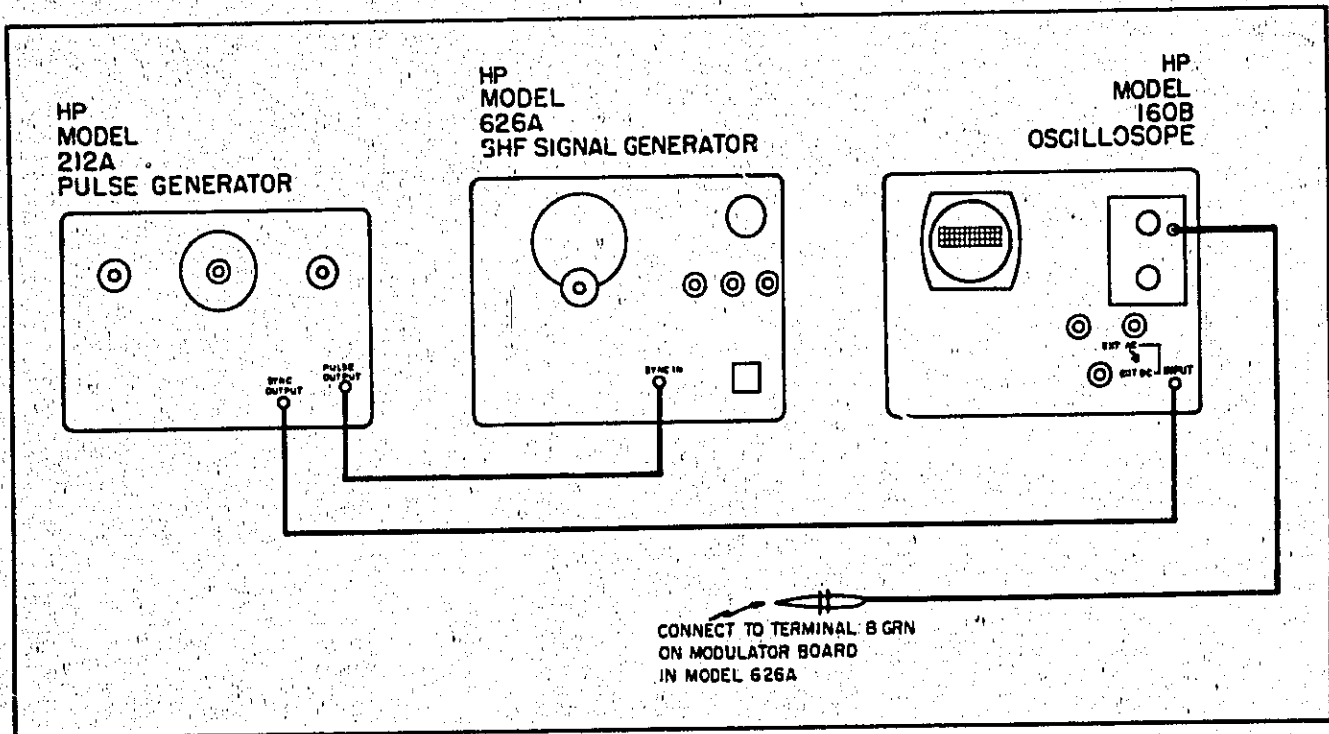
HP
MODEL
212A
PULSE GENERATOR

HP
MODEL
626A
SHF SIGNAL GENERATOR

HP
MODEL
160B
OSCILLOSOPE

SYNC OUTPUT

PULSE OUTPUT

SYNC IN

EXT AC
EXT DC

INPUT

CONNECT TO TERMINAL 8 GRN ON MODULATOR BOARD IN MODEL 626A